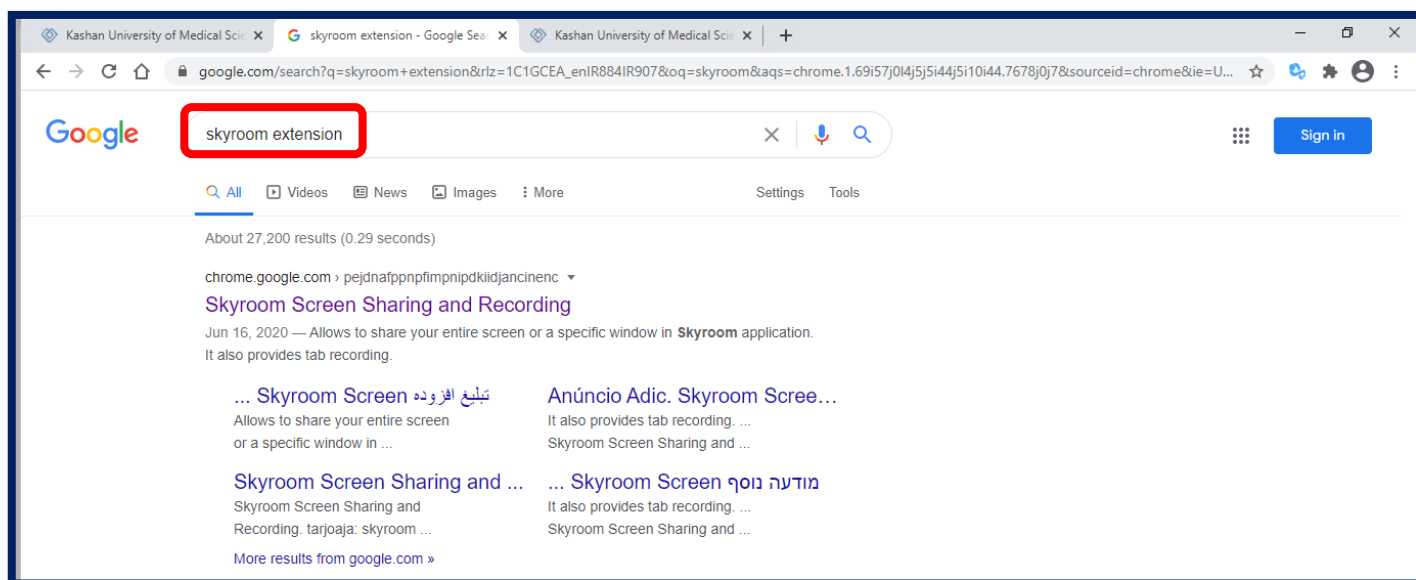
Kashan University of Medical Scie ×
skyroom extension - Google Sea ×
Kashan University of Medical Scie ×
+

google.com/search?q=skyroom+extension&rlz=1C1GCEA_enIR884IR907&oq=skyroom&aqs=chrome.1.69i57j0l4j5j5i44j5i10i44.7678j0j7&sourceid=chrome&ie=U...

Google

skyroom extension

Sign in

All Videos News Images More Settings Tools

About 27,200 results (0.29 seconds)

chrome.google.com › pejdnafppnpfimpnipdkiidjancinenc

Skyroom Screen Sharing and Recording

Jun 16, 2020 — Allows to share your entire screen or a specific window in **Skyroom** application. It also provides tab recording.

... Skyroom Screen تبلیغ افزوده
Allows to share your entire screen or a specific window in ...

Anúncio Adic. Skyroom Scree...
It also provides tab recording. ...
Skyroom Screen Sharing and ...

Skyroom Screen Sharing and ...
Skyroom Screen Sharing and Recording. tarjoaja: skyroom ...

... Skyroom Screen מודעה נוסף
It also provides tab recording. ...
Skyroom Screen Sharing and ...

More results from google.com »